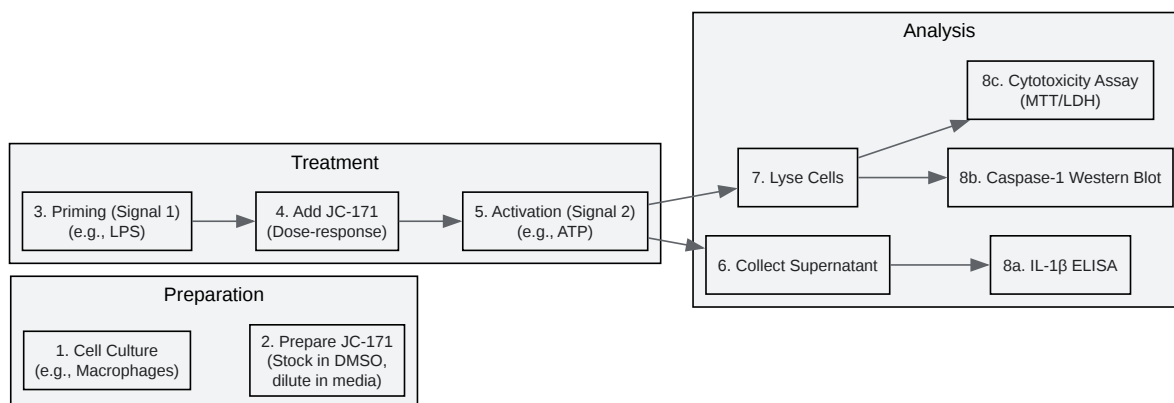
Analysis

8c. Cytotoxicity Assay (MTT/LDH)

Treatment

7. Lyse Cells

8b. Caspase-1 Western Blot

3. Priming (Signal 1) (e.g., LPS)

4. Add JC-171 (Dose-response)

5. Activation (Signal 2) (e.g., ATP)

6. Collect Supernatant

8a. IL-1β ELISA

Preparation

1. Cell Culture (e.g., Macrophages)

2. Prepare JC-171 (Stock in DMSO, dilute in media)